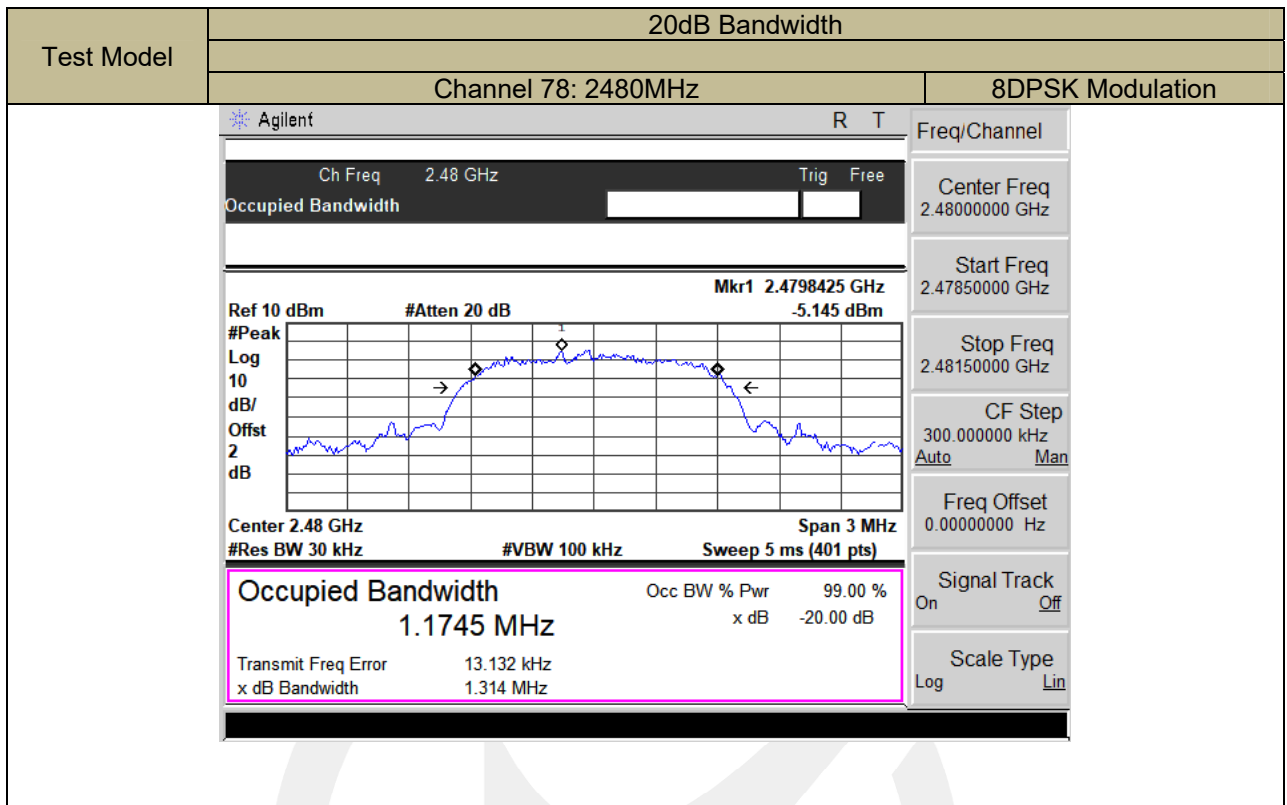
| Test Model | 20dB Bandwidth | |
|---|---|---|
| | | |
| | Channel 78: 2480MHz | 8DPSK Modulation |

Agilent R T

Ch Freq 2.48 GHz Trig Free
Occupied Bandwidth

Mkr1 2.4798425 GHz
Ref 10 dBm #Atten 20 dB -5.145 dBm
#Peak
Log
10
dB/
Offst
2
dB

1

Center 2.48 GHz Span 3 MHz
#Res BW 30 kHz #VBW 100 kHz Sweep 5 ms (401 pts)

Occupied Bandwidth
1.1745 MHz
Occ BW % Pwr 99.00 %
x dB -20.00 dB

Transmit Freq Error 13.132 kHz
x dB Bandwidth 1.314 MHz

Freq/Channel

Center Freq
2.48000000 GHz

Start Freq
2.47850000 GHz

Stop Freq
2.48150000 GHz

CF Step
300.000000 kHz
Auto Man

Freq Offset
0.00000000 Hz

Signal Track
On Off

Scale Type
Log Lin